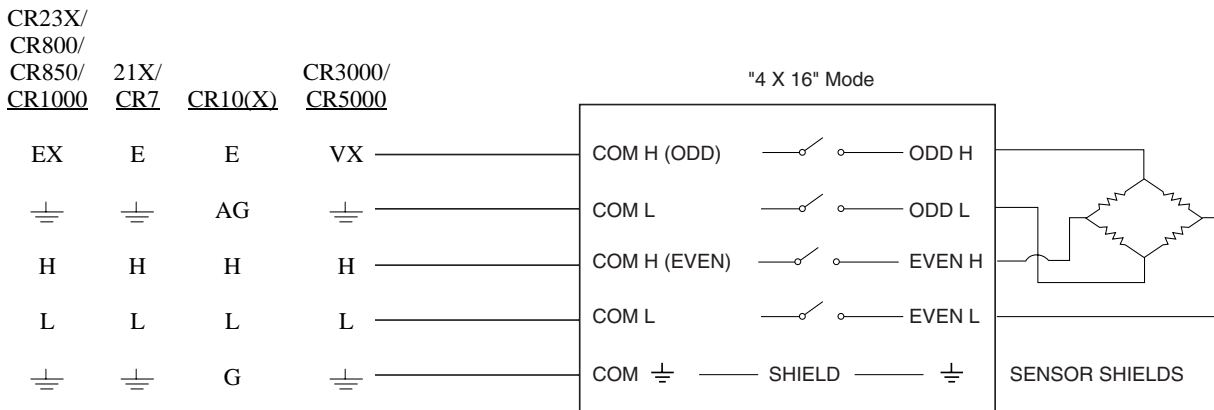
| CR23X/ CR800/ CR850/ CR1000 | 21X/ CR7 | CR10(X) | CR3000/ CR5000 |
|---|---|---|---|
| EX | E | E | VX |
| ⏚ | ⏚ | AG | ⏚ |
| H | H | H | H |
| L | L | L | L |
| ⏚ | ⏚ | G | ⏚ |

"4 X 16" Mode

COM H (ODD) — ODD H
COM L — ODD L
COM H (EVEN) — EVEN H
COM L — EVEN L
COM ⏚ — SHIELD — ⏚

SENSOR SHIELDS